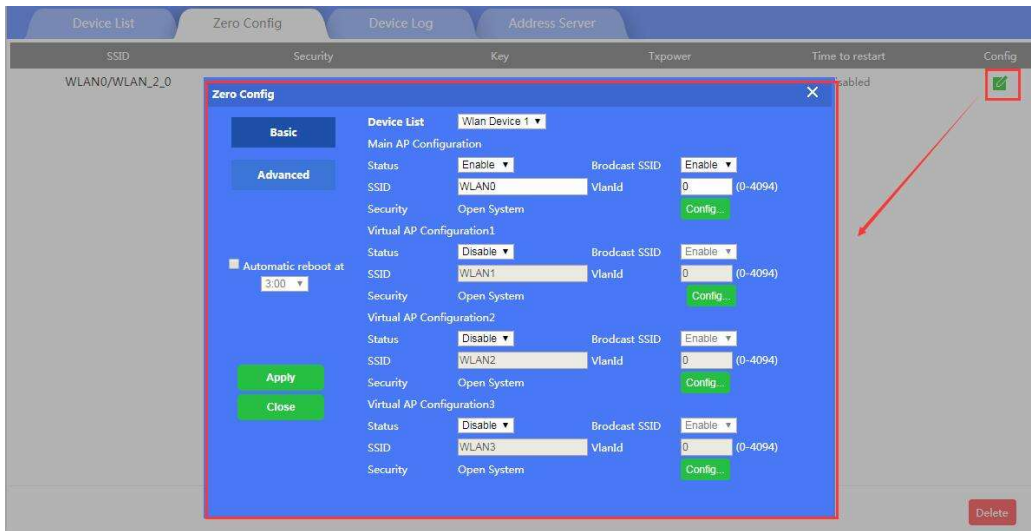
Device List | Zero Config | Device Log | Address Server

SSID | Security | Key | Txpower | Time to restart | Config

WLAN0/WLAN_2_0 | sabled

Zero Config

Basic

Advanced

Automatic reboot at 3:00

Apply

Close

Device List Wlan Device 1

Main AP Configuration

Status Enable Brodcast SSID Enable

SSID WLAN0 VlanId 0 (0-4094)

Security Open System Config...

Virtual AP Configuration1

Status Disable Brodcast SSID Enable

SSID WLAN1 VlanId 0 (0-4094)

Security Open System Config...

Virtual AP Configuration2

Status Disable Brodcast SSID Enable

SSID WLAN2 VlanId 0 (0-4094)

Security Open System Config...

Virtual AP Configuration3

Status Disable Brodcast SSID Enable

SSID WLAN3 VlanId 0 (0-4094)

Security Open System Config...

Delete